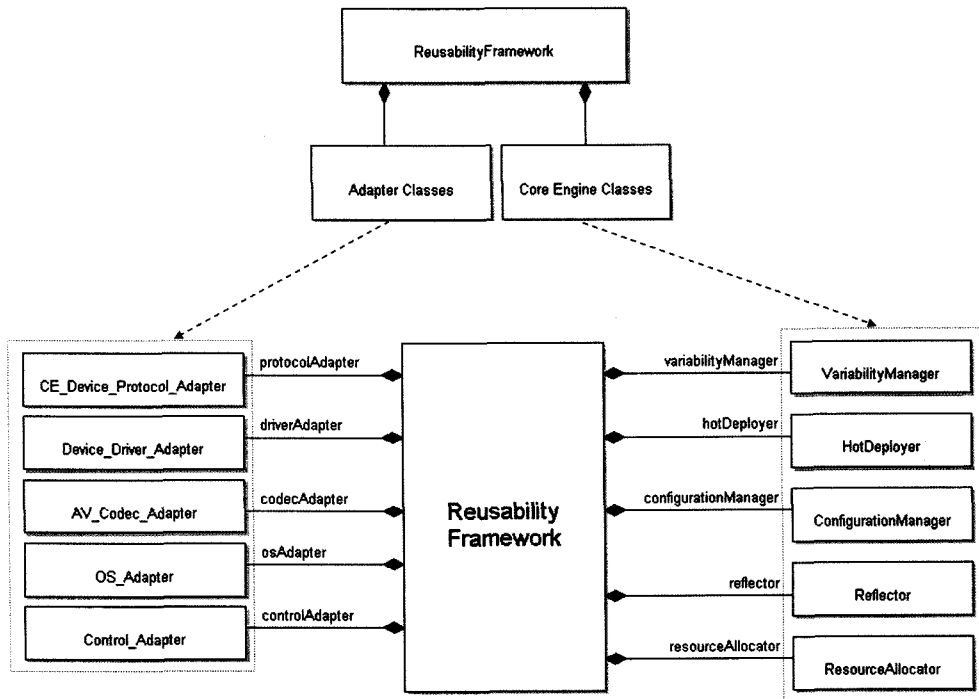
ReusabilityFramework

Adapter Classes

Core Engine Classes

CE_Device_Protocol_Adapter

protocolAdapter

Device_Driver_Adapter

driverAdapter

AV_Codec_Adapter

codecAdapter

OS_Adapter

osAdapter

Control_Adapter

controlAdapter

Reusability Framework

variabilityManager

VariabilityManager

hotDeployer

HotDeployer

configurationManager

ConfigurationManager

reflector

Reflector

resourceAllocator

ResourceAllocator